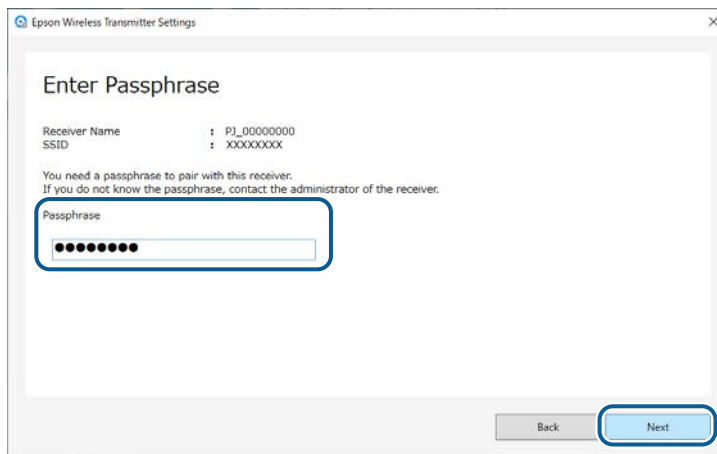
Epson Wireless Transmitter Settings

×

Enter Passphrase

Receiver Name : PJ_00000000
SSID : XXXXXXXX

You need a passphrase to pair with this receiver.
If you do not know the passphrase, contact the administrator of the receiver.

Passphrase

●●●●●●●●

Back

Next